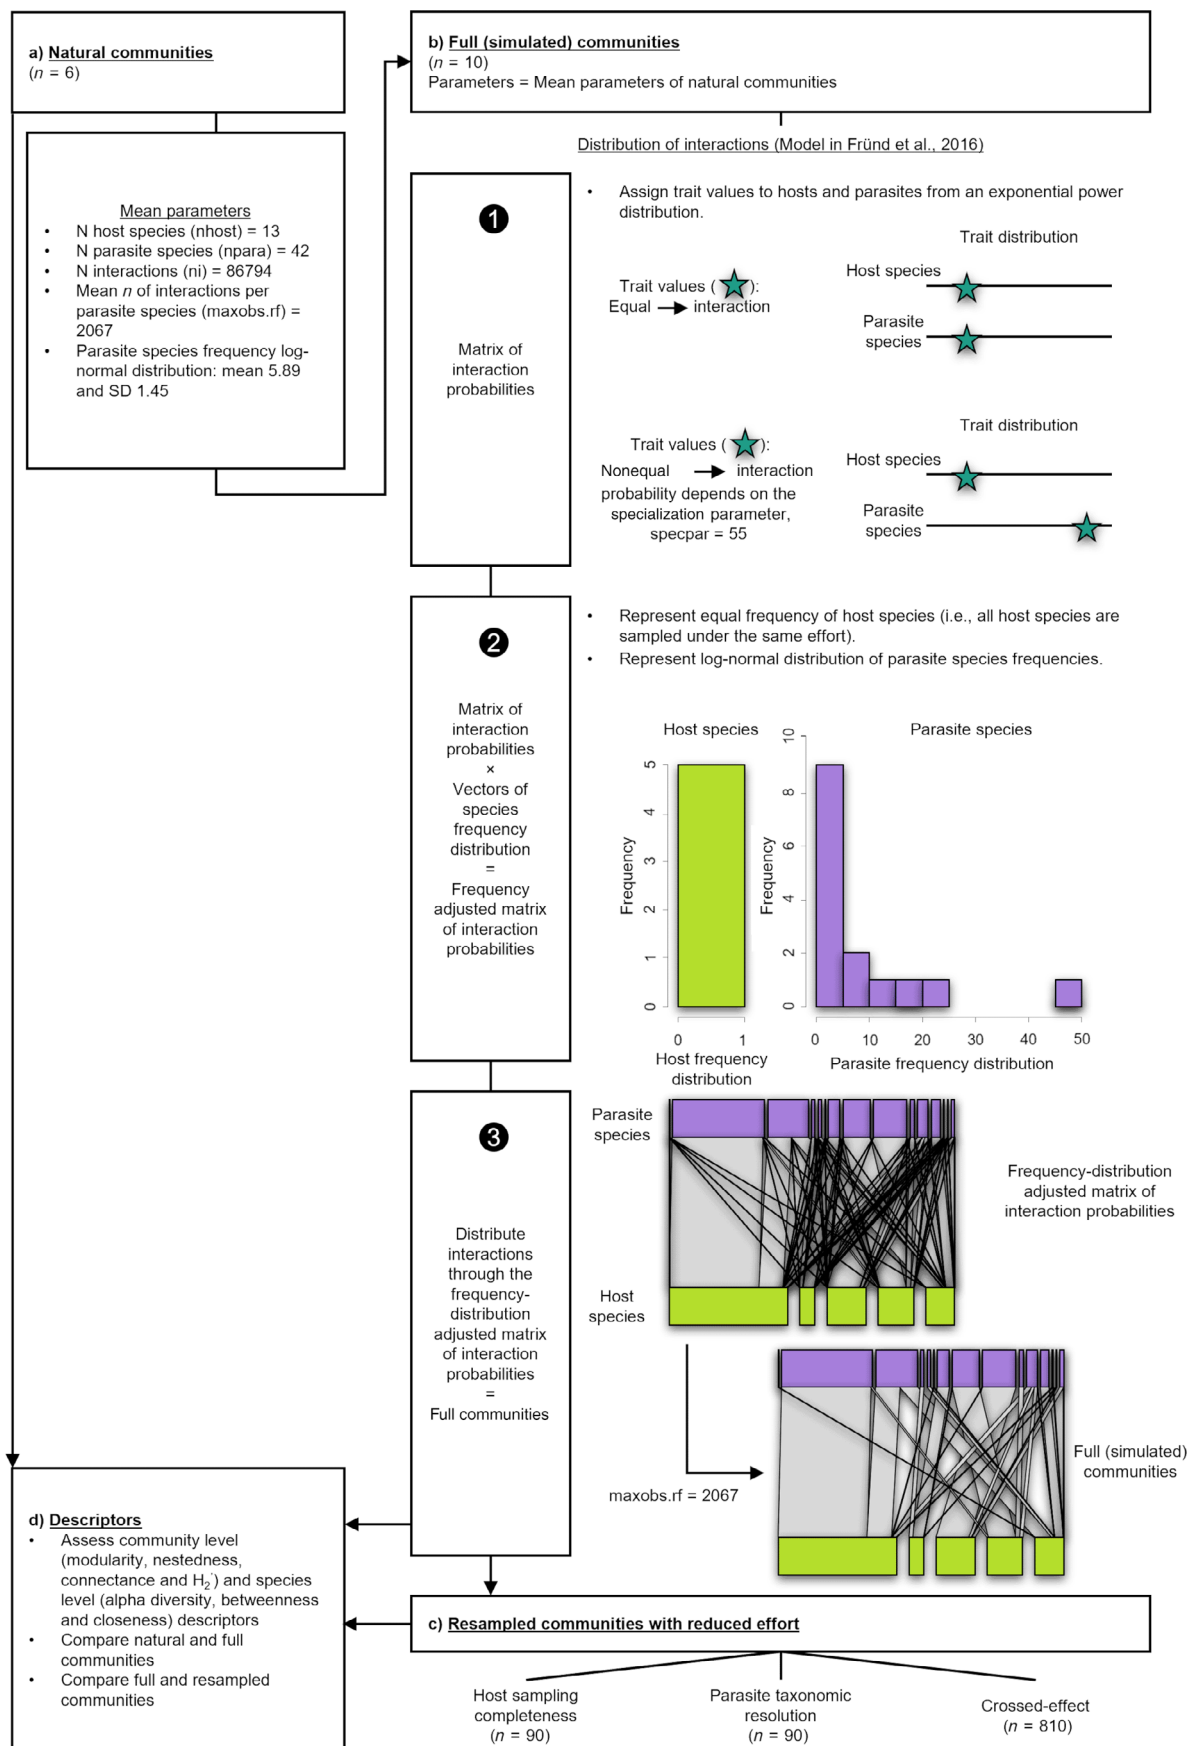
a) Natural communities
($n$ = 6)

Mean parameters
- N host species (nhost) = 13
- N parasite species (npara) = 42
- N interactions (ni) = 86794
- Mean $n$ of interactions per parasite species (maxobs.rf) = 2067
- Parasite species frequency log-normal distribution: mean 5.89 and SD 1.45

b) Full (simulated) communities
($n$ = 10)
Parameters = Mean parameters of natural communities

Distribution of interactions (Model in Fründ et al., 2016)

1

Matrix of interaction probabilities

- Assign trait values to hosts and parasites from an exponential power distribution.

Trait distribution

Trait values ( ): Equal → interaction

Host species

Parasite species

Trait distribution

Trait values ( ): Nonequal → interaction probability depends on the specialization parameter, specpar = 55

Host species

Parasite species

2

Matrix of interaction probabilities × Vectors of species frequency distribution = Frequency adjusted matrix of interaction probabilities

- Represent equal frequency of host species (i.e., all host species are sampled under the same effort).
- Represent log-normal distribution of parasite species frequencies.

Host species

Frequency

0 1 2 3 4 5

0 1

Host frequency distribution

Parasite species

Frequency

0 2 4 6 8 10

0 10 20 30 40 50

Parasite frequency distribution

3

Distribute interactions through the frequency-distribution adjusted matrix of interaction probabilities = Full communities

Parasite species

Host species

Frequency-distribution adjusted matrix of interaction probabilities

maxobs.rf = 2067

Full (simulated) communities

d) Descriptors
- Assess community level (modularity, nestedness, connectance and $H_2'$) and species level (alpha diversity, betweenness and closeness) descriptors
- Compare natural and full communities
- Compare full and resampled communities

c) Resampled communities with reduced effort

Host sampling completeness ($n$ = 90)

Parasite taxonomic resolution ($n$ = 90)

Crossed-effect ($n$ = 810)